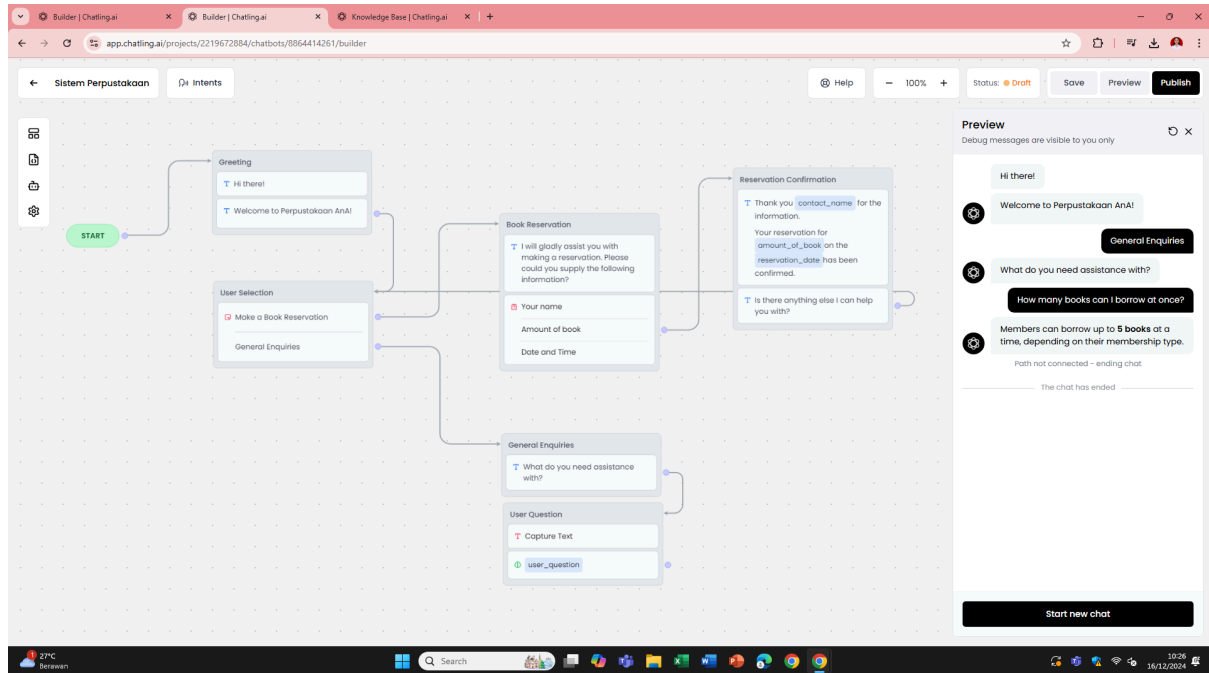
Builder | Chatling.ai
Builder | Chatling.ai
Knowledge Base | Chatling.ai

app.chatling.ai/projects/2219672884/chatbots/8864414261/builder

Sistem Perpustakaan
Intents
Help
100%
Status: Draft
Save
Preview
Publish

START

Greeting
Hi there!
Welcome to Perpustakaan AnA!

User Selection
Make a Book Reservation
General Enquiries

Book Reservation
I will gladly assist you with making a reservation. Please could you supply the following information?
Your name
Amount of book
Date and Time

Reservation Confirmation
Thank you contact_name for the information.
Your reservation for amount_of_book on the reservation_date has been confirmed.
Is there anything else I can help you with?

General Enquiries
What do you need assistance with?

User Question
Capture Text
user_question

Preview
Debug messages are visible to you only

Hi there!
Welcome to Perpustakaan AnA!
General Enquiries
What do you need assistance with?
How many books can I borrow at once?
Members can borrow up to 5 books at a time, depending on their membership type.
Path not connected - ending chat
The chat has ended

Start new chat

27°C
Berawan
Search
10:26
16/12/2024